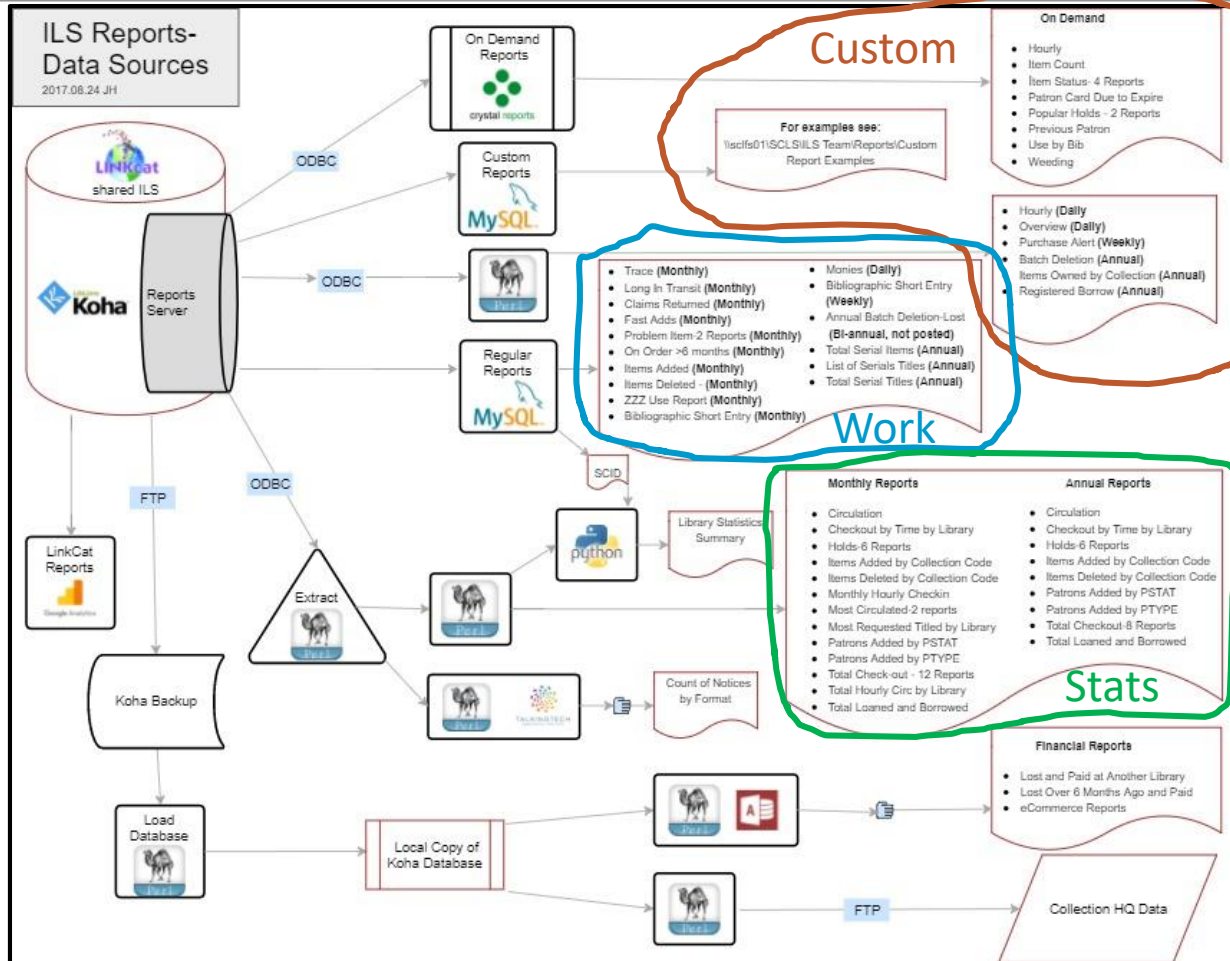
ILS Reports-
Data Sources
2017.08.24 JH

LINKcat
shared ILS

Koha

Reports Server

ODBC

ODBC

ODBC

FTP

On Demand Reports
crystal reports

Custom Reports
MySQL

Perl

Regular Reports
MySQL

Custom

On Demand
• Hourly
• Item Count
• Item Status- 4 Reports
• Patron Card Due to Expire
• Popular Holds - 2 Reports
• Previous Patron
• Use by Bib
• Weeding

For examples see:
\\sclfs01\SCLS\ILS Team\Reports\Custom Report Examples

• Hourly (Daily
• Overview (Daily)
• Purchase Alert (Weekly)
• Batch Deletion (Annual)
• Items Owned by Collection (Annual)
• Registered Borrow (Annual)

• Trace (Monthly)
• Long In Transit (Monthly)
• Claims Returned (Monthly)
• Fast Adds (Monthly)
• Problem Item-2 Reports (Monthly)
• On Order >6 months (Monthly)
• Items Added (Monthly)
• Items Deleted - (Monthly)
• ZZZ Use Report (Monthly)
• Bibliographic Short Entry (Monthly)
• Monies (Daily)
• Bibliographic Short Entry (Weekly)
• Annual Batch Deletion-Lost (Bi-annual, not posted)
• Total Serial Items (Annual)
• List of Serials Titles (Annual)
• Total Serial Titles (Annual)

Work

SCID

python

Library Statistics Summary

Monthly Reports
• Circulation
• Checkout by Time by Library
• Holds-6 Reports
• Items Added by Collection Code
• Items Deleted by Collection Code
• Monthly Hourly Checkin
• Most Circulated-2 reports
• Most Requested Titled by Library
• Patrons Added by PSTAT
• Patrons Added by PTYPE
• Total Check-out - 12 Reports
• Total Hourly Circ by Library
• Total Loaned and Borrowed

Annual Reports
• Circulation
• Checkout by Time by Library
• Holds-6 Reports
• Items Added by Collection Code
• Items Deleted by Collection Code
• Patrons Added by PSTAT
• Patrons Added by PTYPE
• Total Checkout-8 Reports
• Total Loaned and Borrowed

Stats

LinkCat Reports
Google Analytics

Extract
Perl

Perl

Perl
TALKINGTECH

Count of Notices by Format

Koha Backup

Load Database
Perl

Local Copy of Koha Database

Perl

Financial Reports
• Lost and Paid at Another Library
• Lost Over 6 Months Ago and Paid
• eCommerce Reports

Perl

FTP

Collection HQ Data